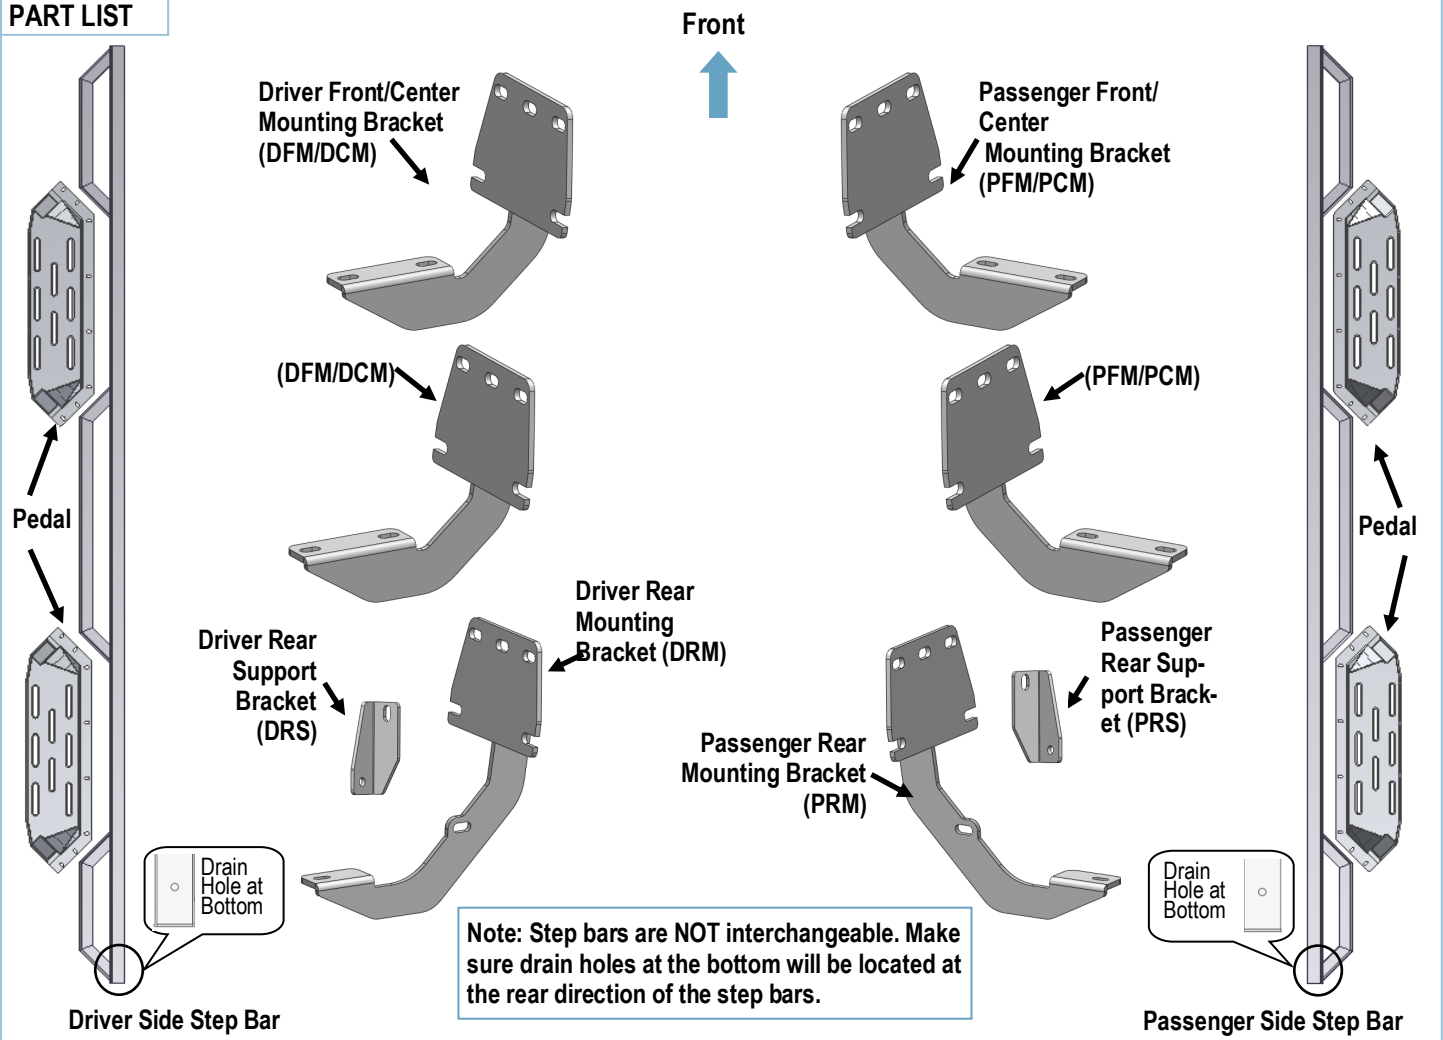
PART LIST

Front

Driver Front/Center Mounting Bracket (DFM/DCM)

Passenger Front/ Center Mounting Bracket (PFM/PCM)

(DFM/DCM)

(PFM/PCM)

Pedal

Pedal

Driver Rear Support Bracket (DRS)

Driver Rear Mounting Bracket (DRM)

Passenger Rear Support Bracket (PRS)

Passenger Rear Mounting Bracket (PRM)

Drain Hole at Bottom

Drain Hole at Bottom

Note: Step bars are NOT interchangeable. Make sure drain holes at the bottom will be located at the rear direction of the step bars.

Driver Side Step Bar

Passenger Side Step Bar